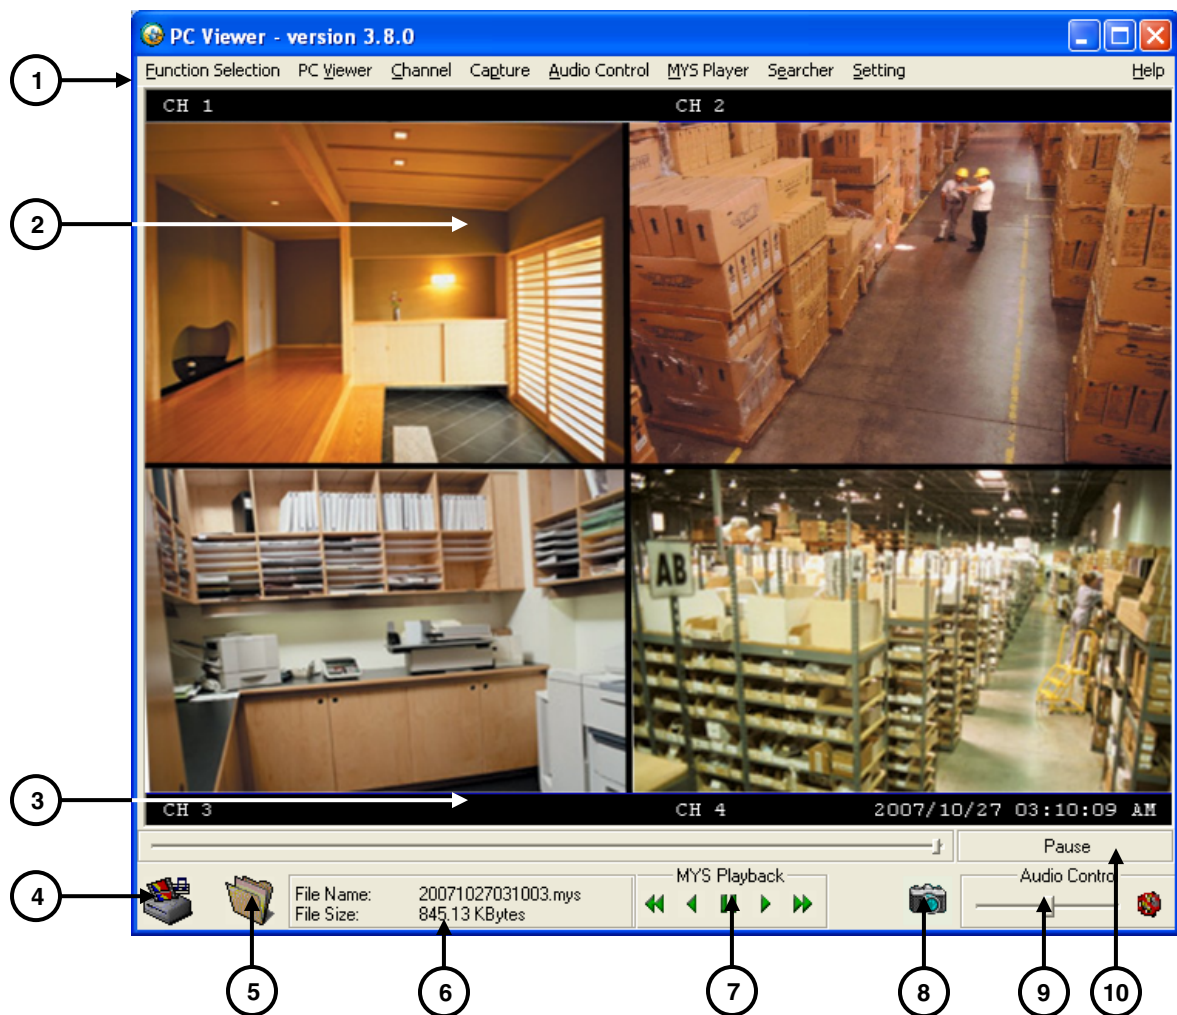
PC Viewer - version 3.8.0

Function Selection PC Viewer Channel Capture Audio Control MYS Player Searcher Setting Help

CH 1 CH 2

AB

CH 3 CH 4 2007/10/27 03:10:09 AM

Pause

File Name: 20071027031003.mys
File Size: 845.13 KBytes

MYS Playback

Audio Control

1
2
3
4
5
6
7
8
9
10